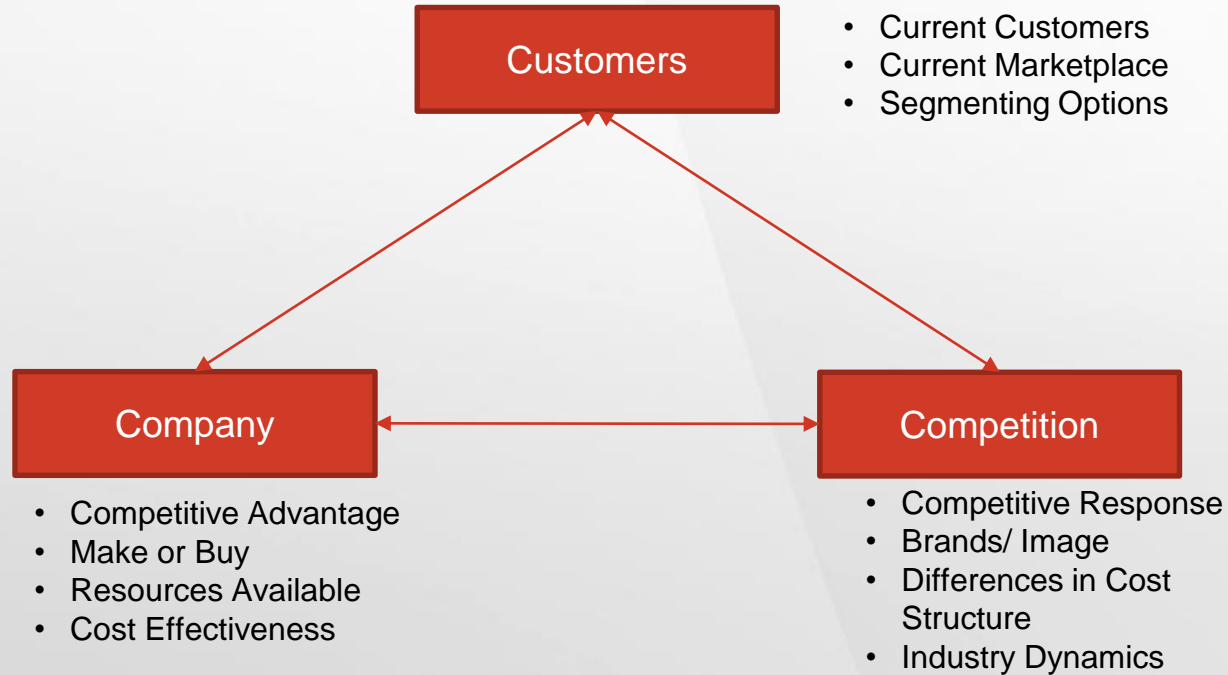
Customers

- Current Customers
- Current Marketplace
- Segmenting Options

Company

Competition

- Competitive Advantage
- Make or Buy
- Resources Available
- Cost Effectiveness

- Competitive Response
- Brands/ Image
- Differences in Cost Structure
- Industry Dynamics